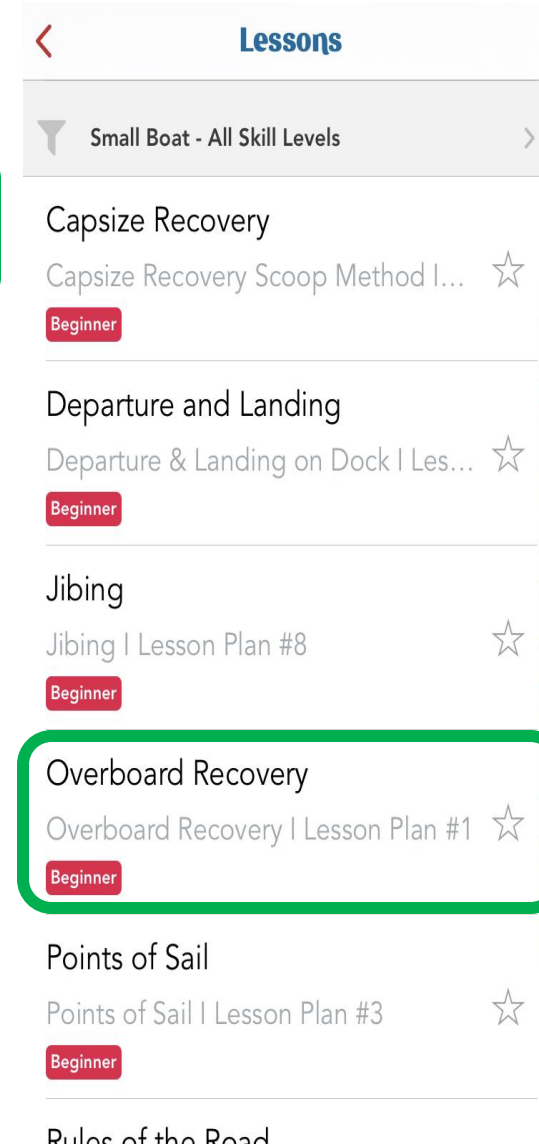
Lessons

Small Boat - All Skill Levels

Capsize Recovery
Capsize Recovery Scoop Method I...
Beginner

Departure and Landing
Departure & Landing on Dock I Les...
Beginner

Jibing
Jibing I Lesson Plan #8
Beginner

Overboard Recovery
Overboard Recovery I Lesson Plan #1
Beginner

Points of Sail
Points of Sail I Lesson Plan #3
Beginner

Rules of the Road